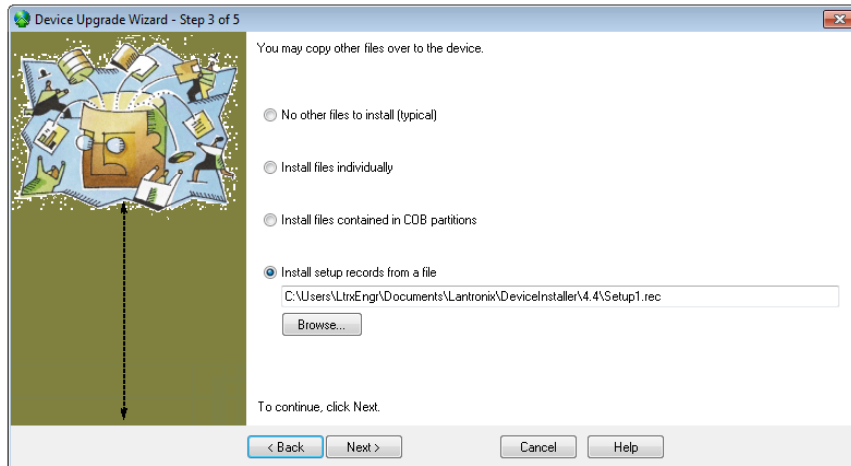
Device Upgrade Wizard - Step 3 of 5

You may copy other files over to the device.

No other files to install (typical)

Install files individually

Install files contained in COB partitions

Install setup records from a file

C:\Users\LtrxEngr\Documents\Lantronix\DeviceInstaller\4.4\Setup1.rec

Browse...

To continue, click Next.

< Back

Next >

Cancel

Help